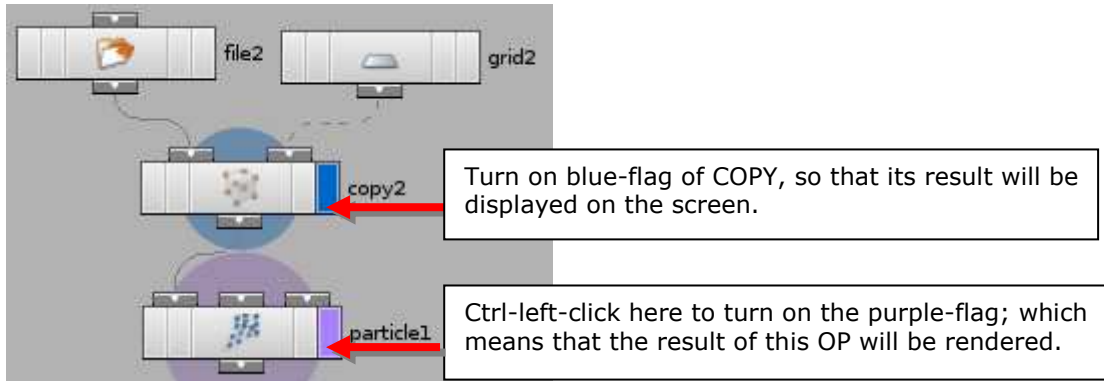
file2

grid2

copy2

Turn on blue-flag of COPY, so that its result will be displayed on the screen.

particle1

Ctrl-left-click here to turn on the purple-flag; which means that the result of this OP will be rendered.